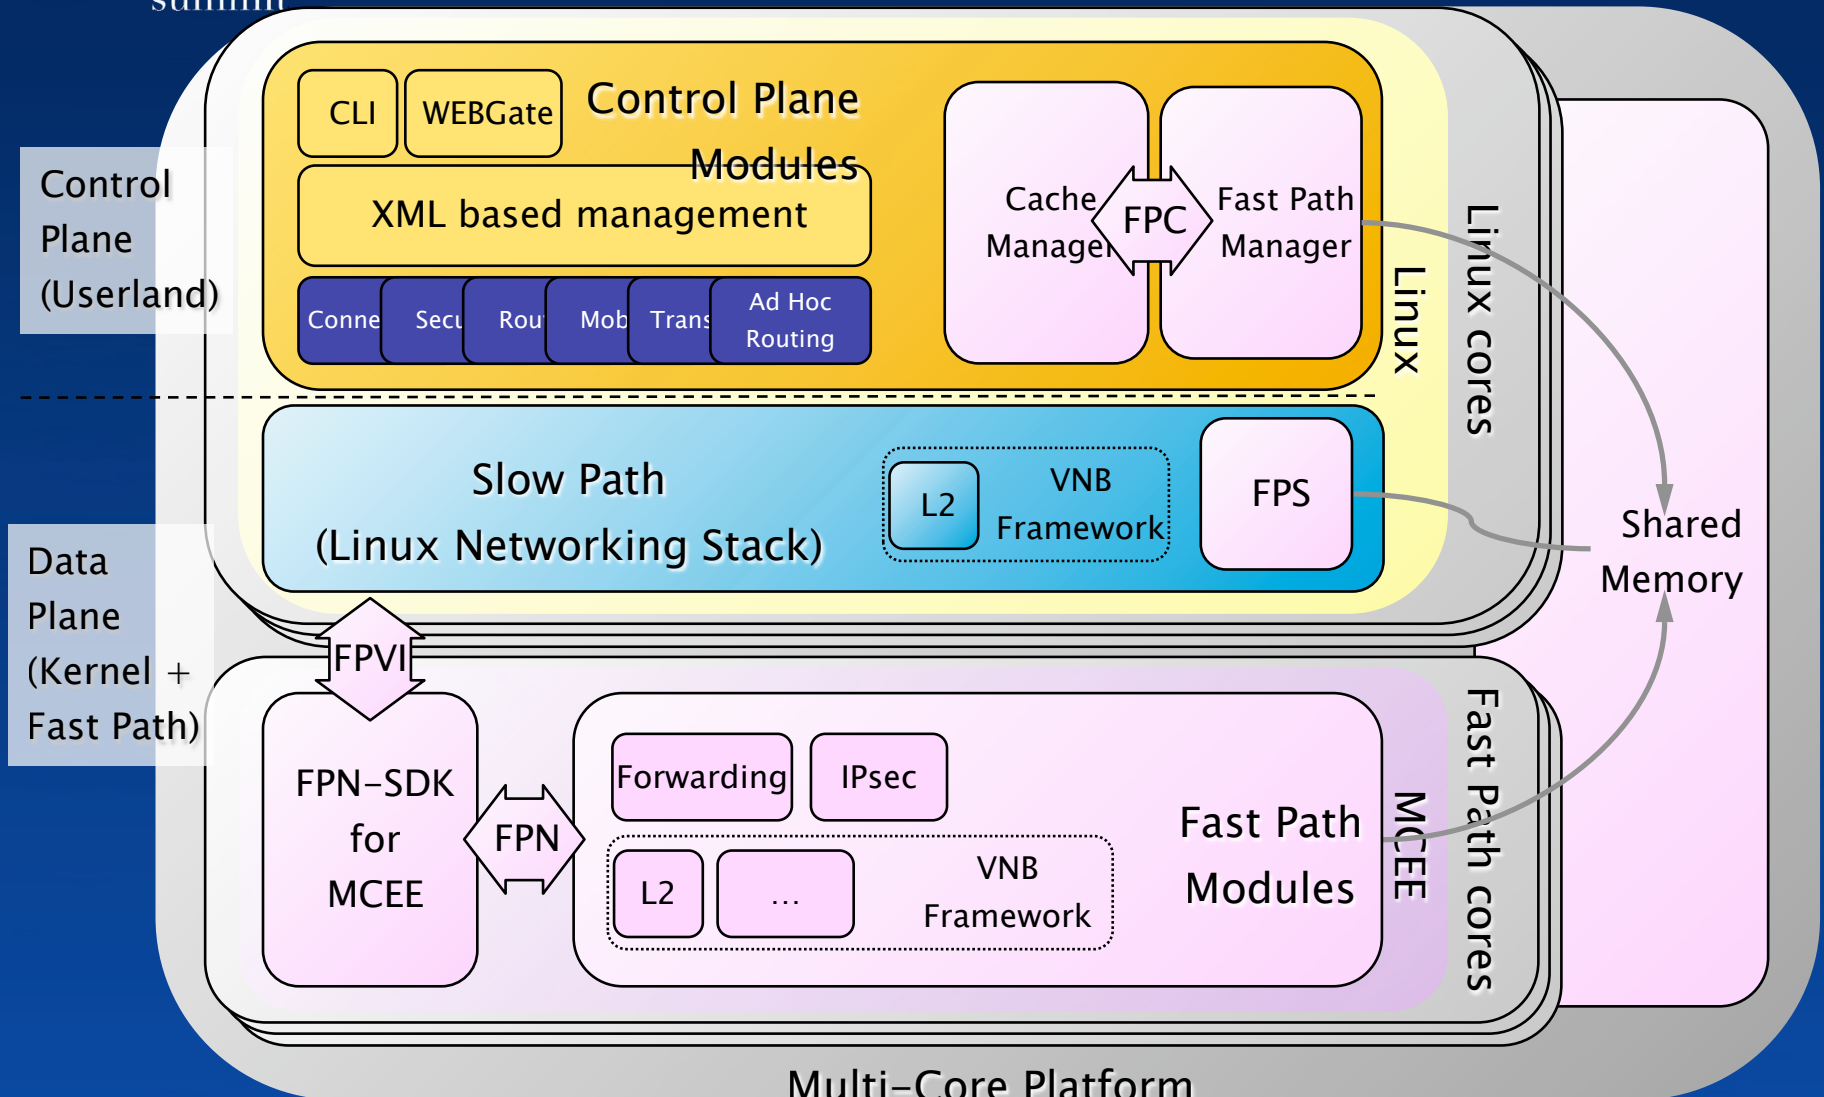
Control Plane (Userland)

CLI

WEBGate

Control Plane Modules

XML based management

Conne

Secu

Rou

Mob

Trans

Ad Hoc Routing

Cache Manager

FPC

Fast Path Manager

Linux

Linux cores

Slow Path (Linux Networking Stack)

L2

VNB Framework

FPS

Shared Memory

Data Plane (Kernel + Fast Path)

FPVI

FPN-SDK for MCEE

FPN

Forwarding

IPsec

L2

...

VNB Framework

Fast Path Modules

MCEE

Fast Path cores

Multi-Core Platform